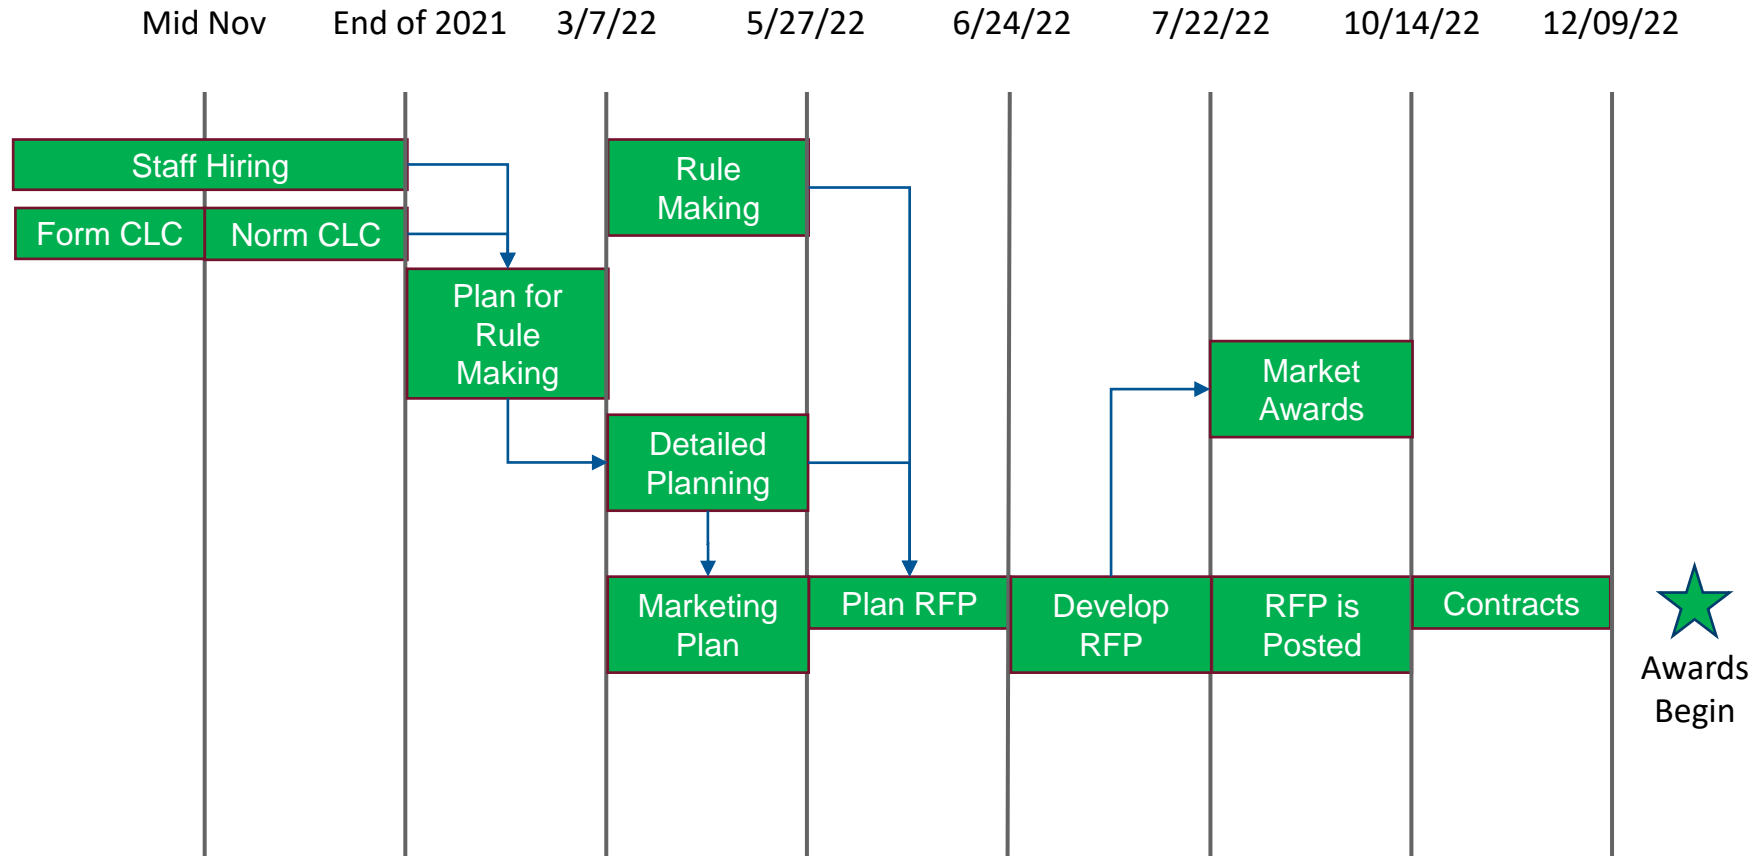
Mid Nov End of 2021 3/7/22 5/27/22 6/24/22 7/22/22 10/14/22 12/09/22

Staff Hiring

Rule Making

Form CLC

Norm CLC

Plan for Rule Making

Market Awards

Detailed Planning

Marketing Plan

Plan RFP

Develop RFP

RFP is Posted

Contracts

Awards Begin